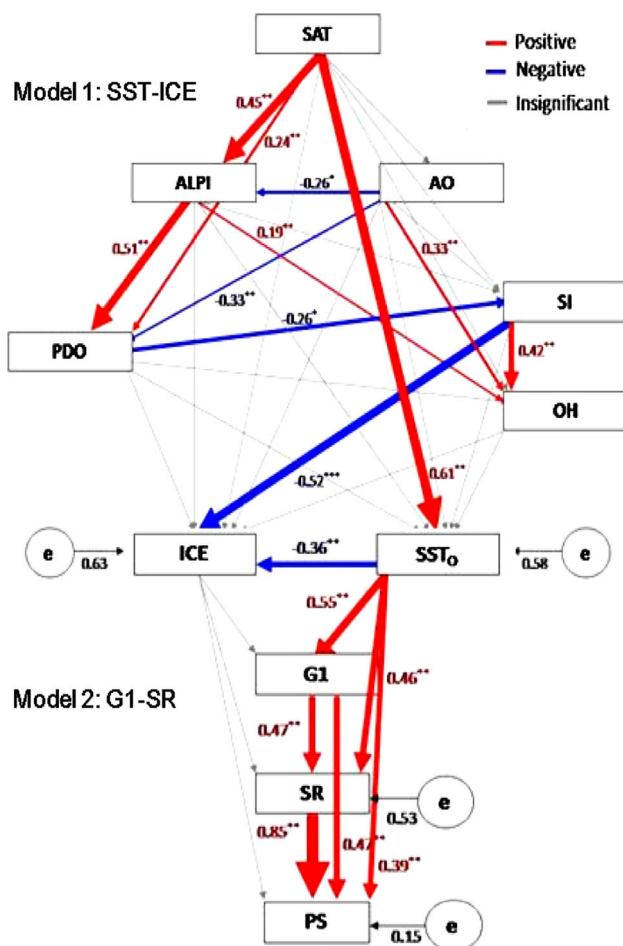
SAT

Positive
Negative
Insignificant

Model 1: SST-ICE

0.45**
0.24**

ALPI
-0.26*
AO

0.51**
0.19**
0.33**

-0.33**
SI
-0.26*
PDO
0.42**

OH

-0.52***
0.61**

e
0.63
ICE
-0.36**
$SST_O$
0.58
e

0.55**

G1
0.46**

Model 2: G1-SR

0.47**

SR
e
0.53
0.85**
0.47**
0.39**

PS
e
0.15